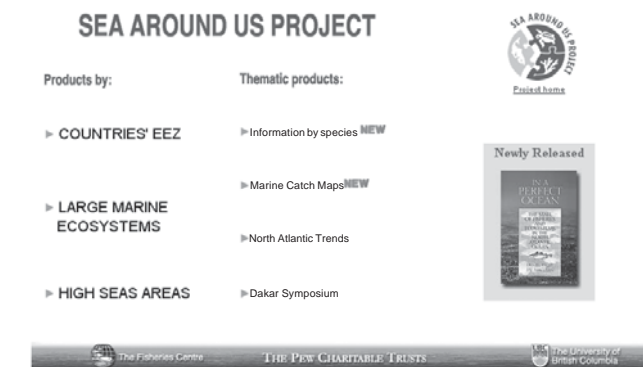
SEA AROUND US PROJECT

SEA AROUND US PROJECT

Project home

Products by:

► COUNTRIES' EEZ

► LARGE MARINE ECOSYSTEMS

► HIGH SEAS AREAS

Thematic products:

► Information by species NEW

► Marine Catch Maps NEW

► North Atlantic Trends

► Dakar Symposium

Newly Released

IN A PERFECT OCEAN

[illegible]

The Fisheries Centre

THE PEW CHARITABLE TRUSTS

UBC The University of British Columbia